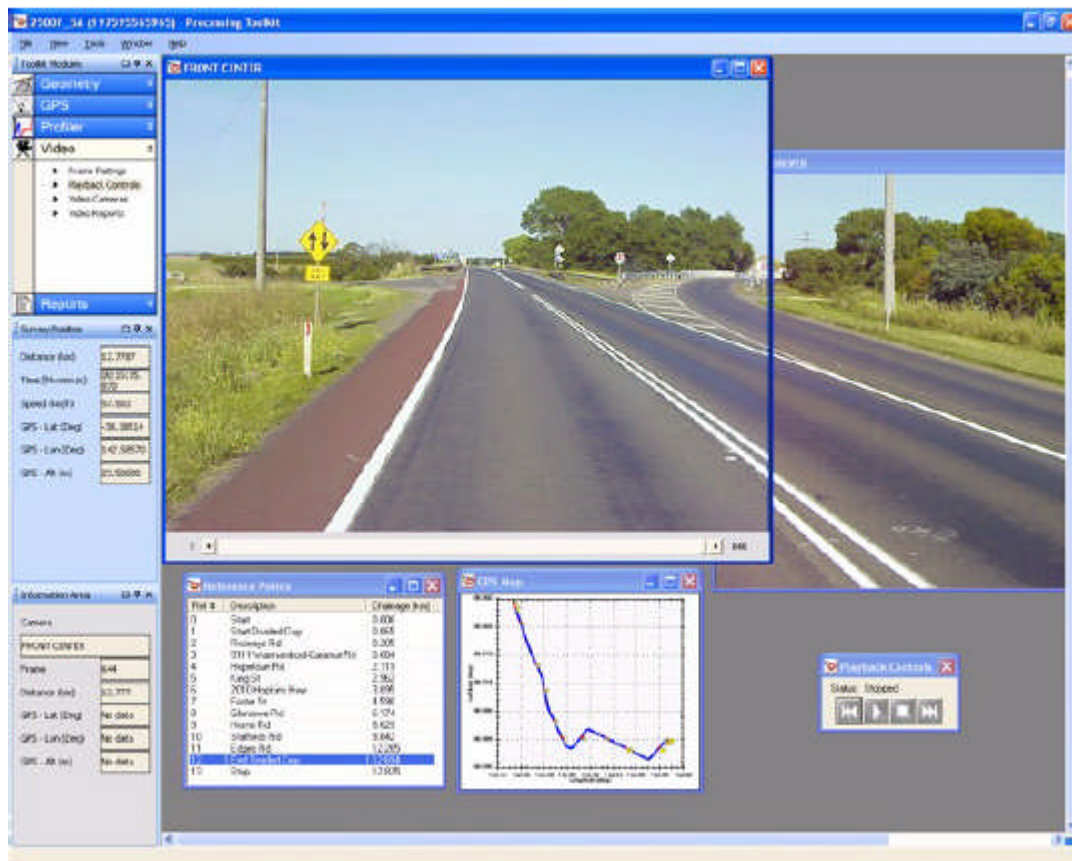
2500F_34 (61) - Processing Toolkit
File View Tools Window Help
Toolkit Modules
Geometry
GPS
Profiler
Video
Frame Settings
Playback Controls
Video Cameras
Video Reports
Reports
Survey Position
Distance (km) 12.7787
Time (hh:mm:ss) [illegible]
Speed (km/h) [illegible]
GPS - Lat (Deg) -38.3851
GPS - Lon (Deg) 142.58570
GPS - Alt (m) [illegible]
Information Area
Camera
FRONT CENTRE
Frame 644
Distance (km) 12.777
GPS - Lat (Deg) No data
GPS - Lon (Deg) No data
GPS - Alt (m) No data
FRONT CENTRE
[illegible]
Reference Points
| Ref # | Description | Chainage (km) |
|---|---|---|
| 0 | Start | 0.000 |
| 1 | Start Divided Cway | 0.005 |
| 2 | Raceway Rd | 0.308 |
| 3 | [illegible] | 0.604 |
| 4 | Hopetoun Rd | 2.113 |
| 5 | King St | 2.562 |
| 6 | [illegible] | 3.895 |
| 7 | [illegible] | 4.590 |
| 8 | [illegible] | 6.124 |
| 9 | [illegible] Rd | 8.625 |
| 10 | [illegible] Rd | 9.842 |
| 11 | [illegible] Rd | 12.265 |
| 12 | End Divided Cway | 12.658 |
| 13 | Stop | 13.005 |
GPS Map
Playback Controls
Status: Stopped